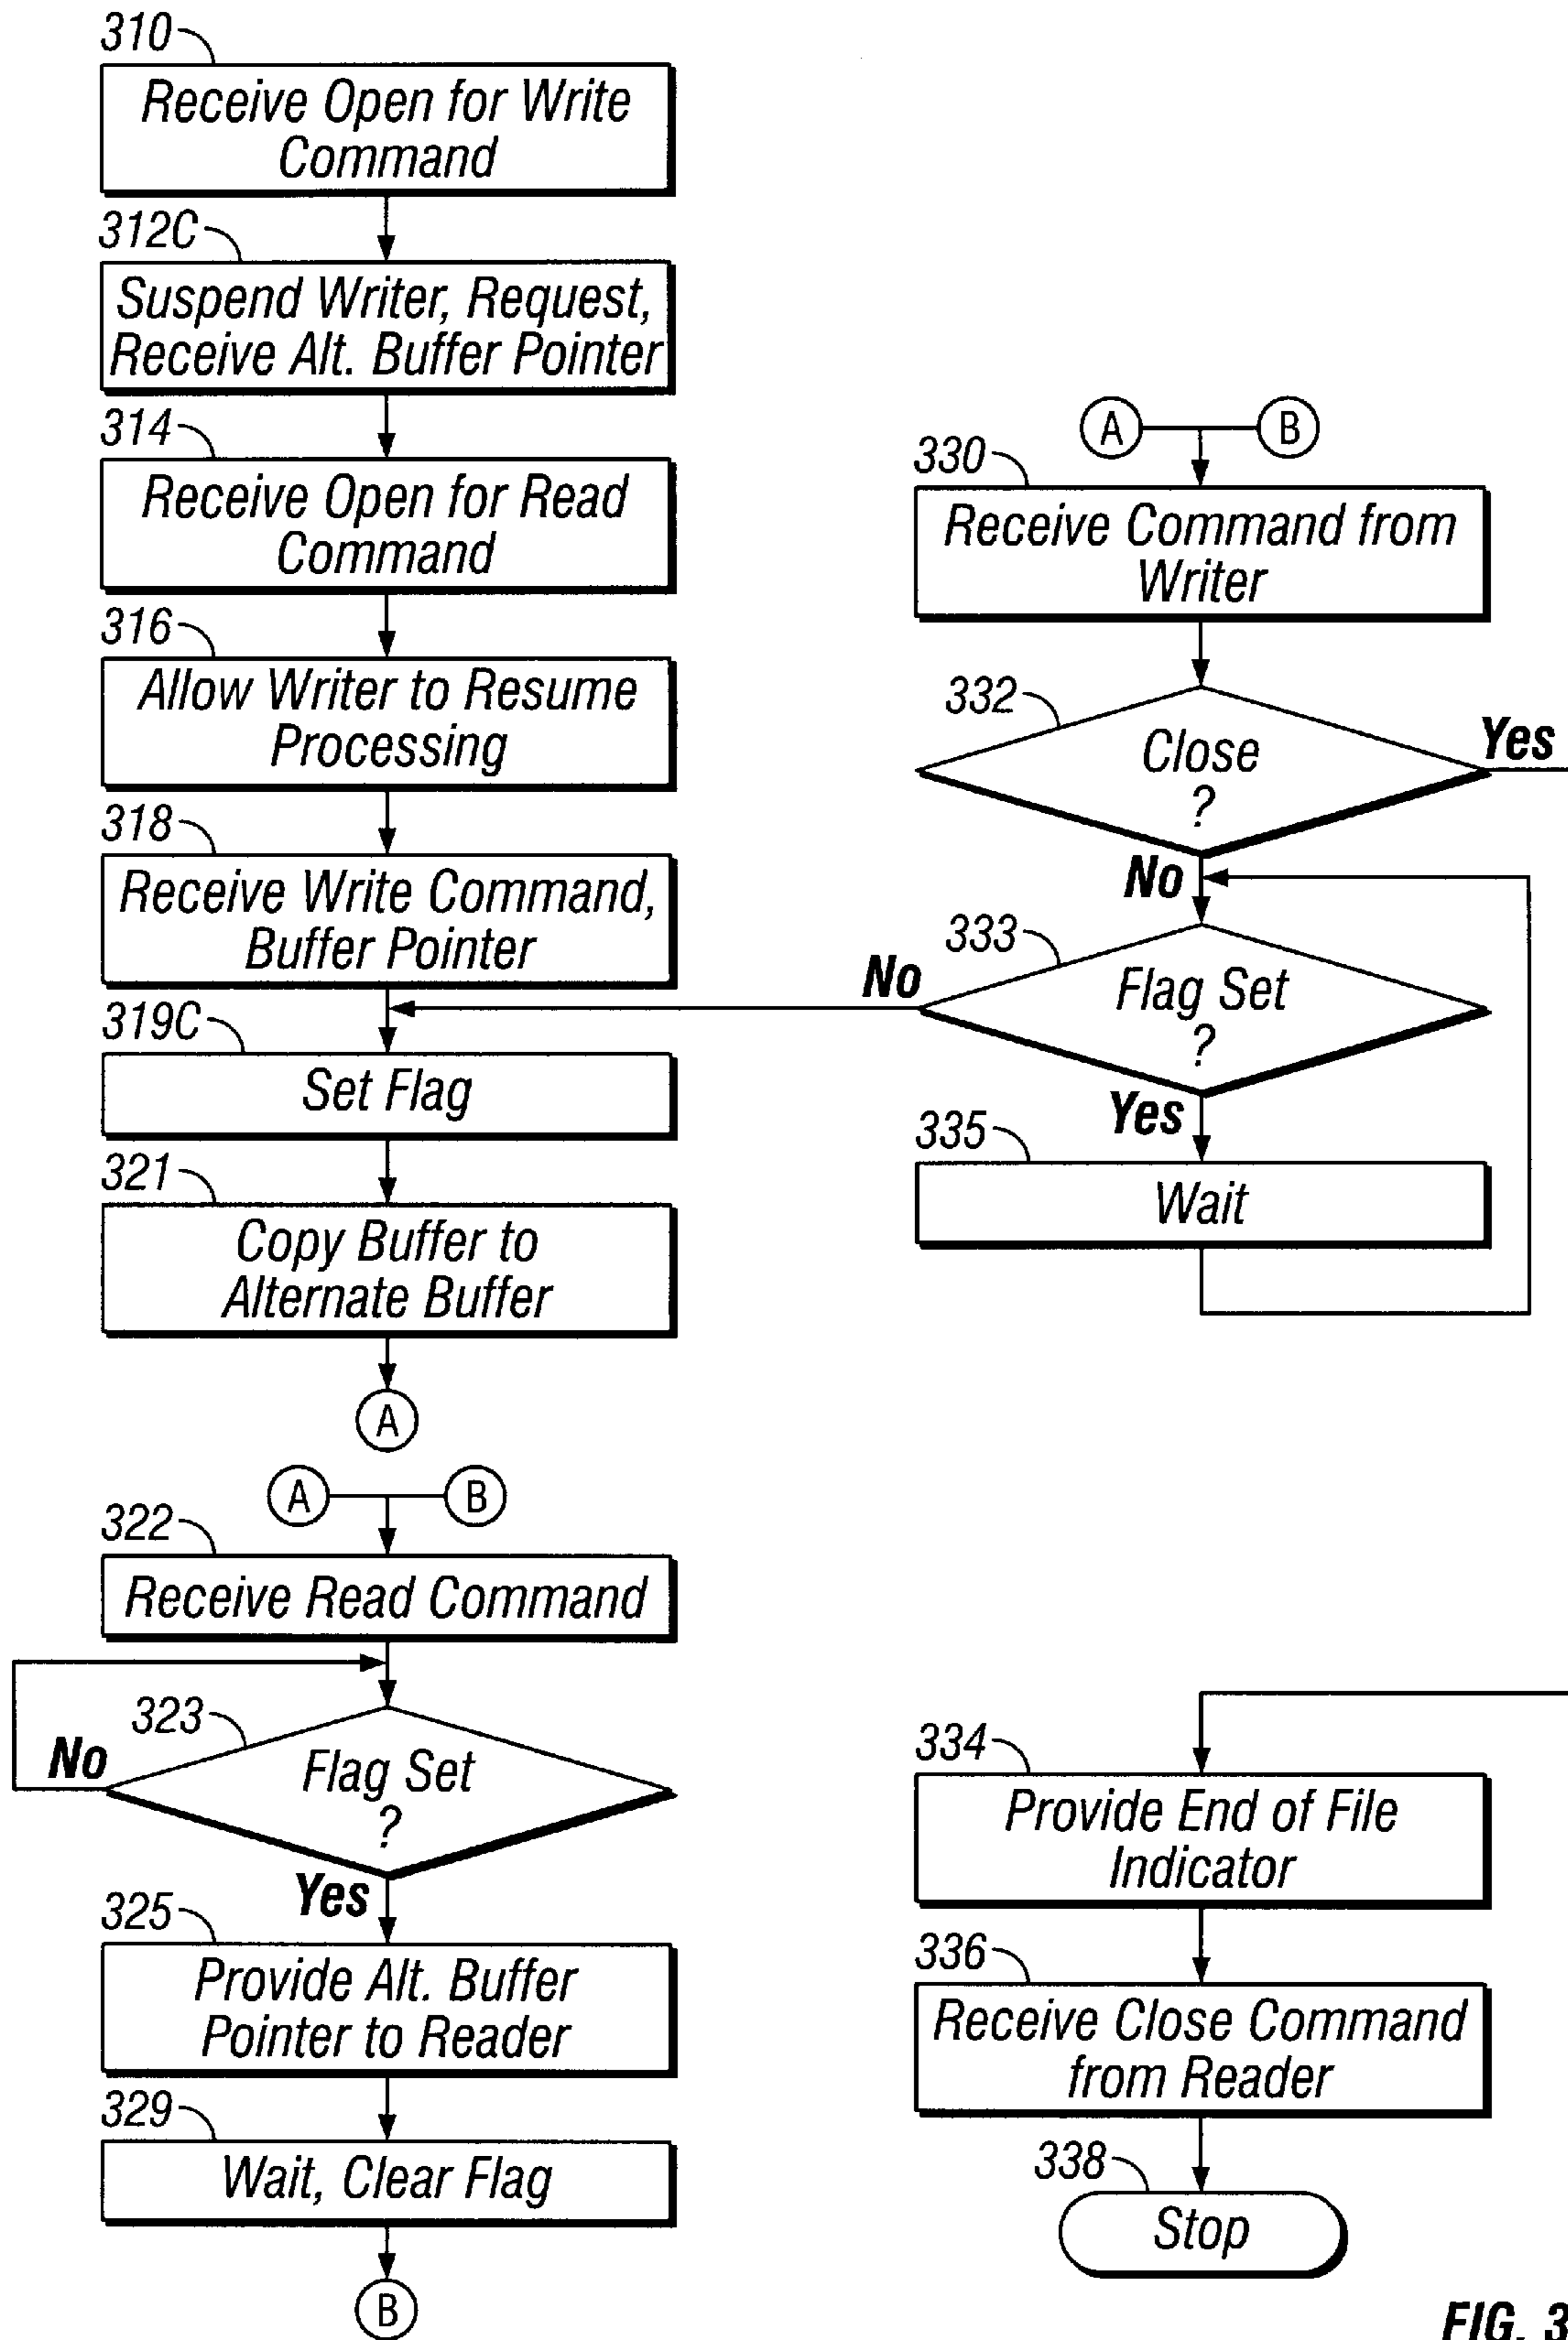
310
Receive Open for Write Command

312C
Suspend Writer, Request, Receive Alt. Buffer Pointer

314
Receive Open for Read Command

316
Allow Writer to Resume Processing

318
Receive Write Command, Buffer Pointer

319C
Set Flag

321
Copy Buffer to Alternate Buffer

A

A B

322
Receive Read Command

323
Flag Set ?

No

Yes

325
Provide Alt. Buffer Pointer to Reader

329
Wait, Clear Flag

B

A B

330
Receive Command from Writer

332
Close ?

Yes

No

333
Flag Set ?

No

Yes

335
Wait

334
Provide End of File Indicator

336
Receive Close Command from Reader

338
Stop

FIG. 3